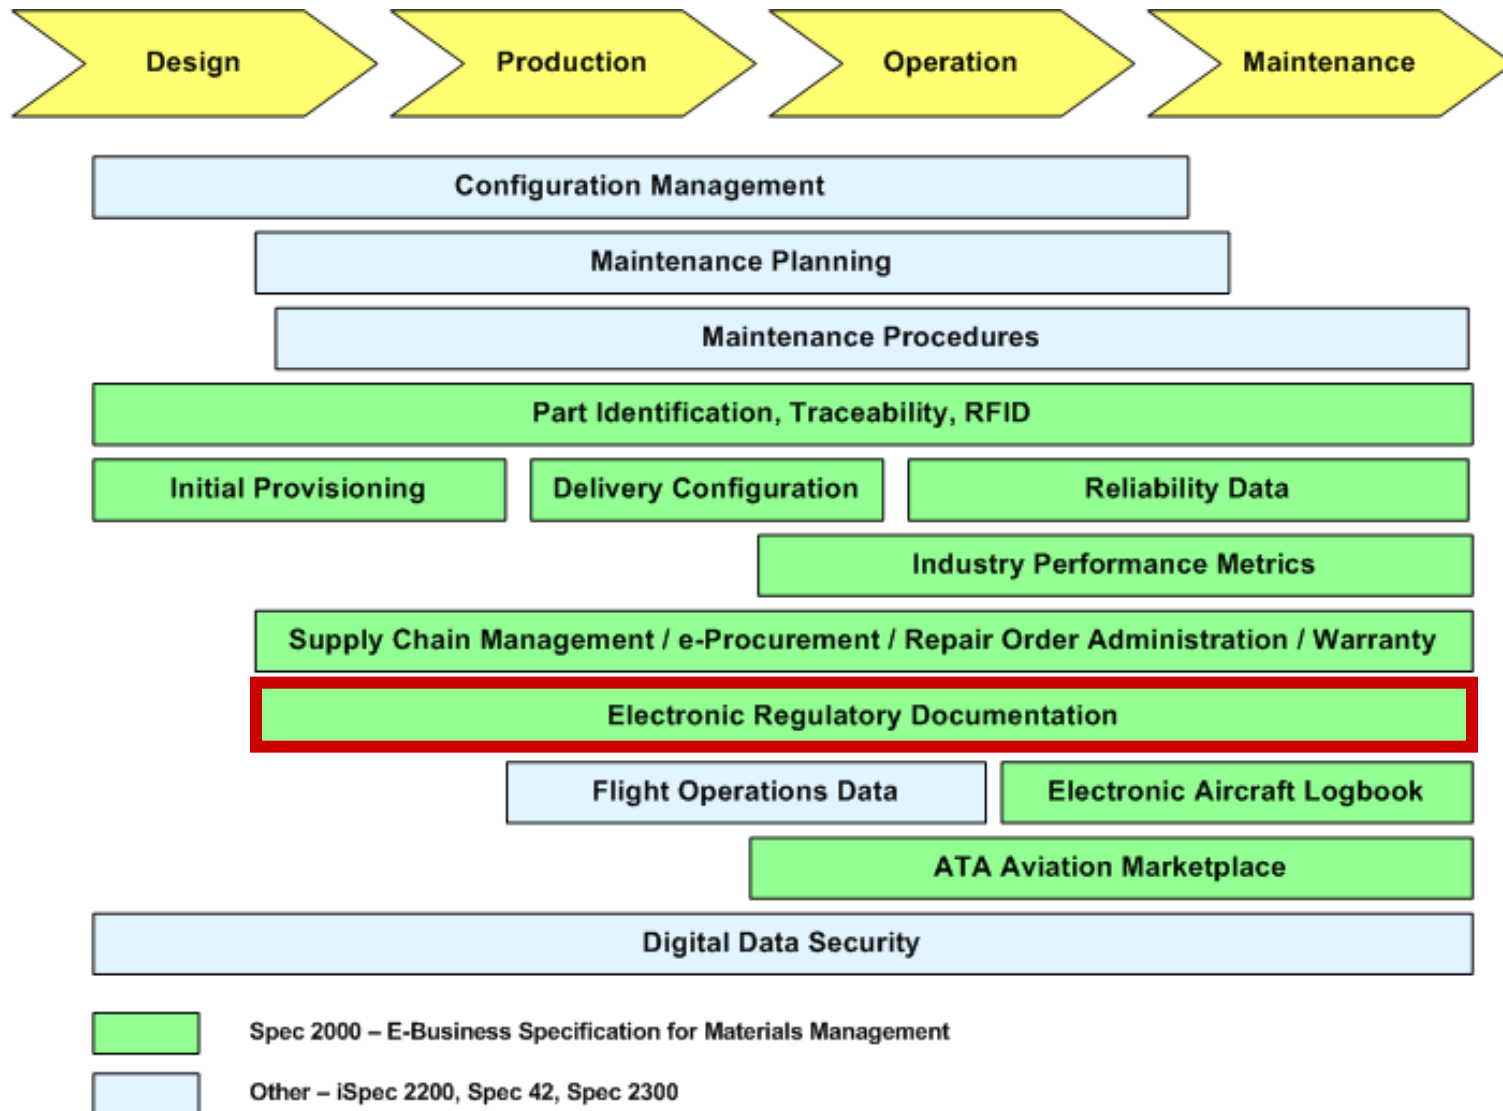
Design

Production

Operation

Maintenance

Configuration Management

Maintenance Planning

Maintenance Procedures

Part Identification, Traceability, RFID

Initial Provisioning

Delivery Configuration

Reliability Data

Industry Performance Metrics

Supply Chain Management / e-Procurement / Repair Order Administration / Warranty

Electronic Regulatory Documentation

Flight Operations Data

Electronic Aircraft Logbook

ATA Aviation Marketplace

Digital Data Security

Spec 2000 – E-Business Specification for Materials Management

Other – iSpec 2200, Spec 42, Spec 2300